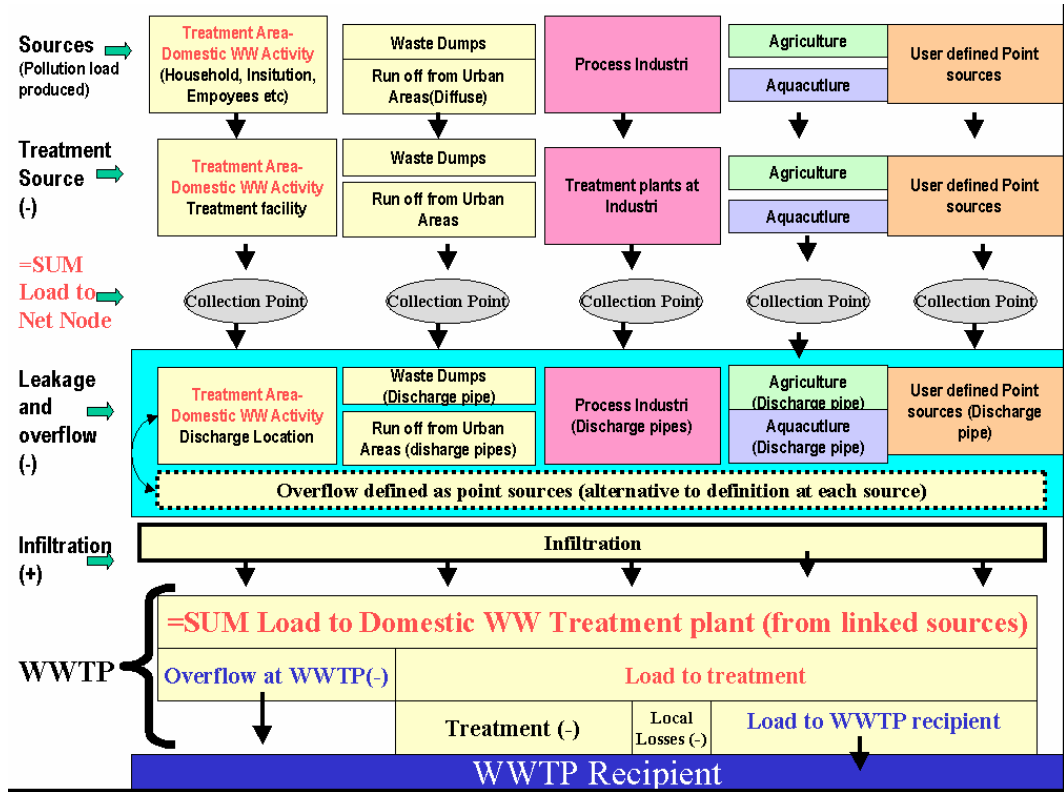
Sources (Pollution load produced)

Treatment Area-Domestic WW Activity (Household, Insitution, Empoyees etc)

Waste Dumps

Run off from Urban Areas(Diffuse)

Process Industri

Agriculture

Aquacutlure

User defined Point sources

Treatment Source (-)

Treatment Area-Domestic WW Activity Treatment facility

Waste Dumps

Run off from Urban Areas

Treatment plants at Industri

Agriculture

Aquacutlure

User defined Point sources

=SUM Load to Net Node

Collection Point

Collection Point

Collection Point

Collection Point

Collection Point

Leakage and overflow (-)

Treatment Area-Domestic WW Activity Discharge Location

Waste Dumps (Discharge pipe)

Run off from Urban Areas (disharge pipes)

Process Industri (Discharge pipes)

Agriculture (Discharge pipe)

Aquacutlure (Discharge pipe)

User defined Point sources (Discharge pipe)

Overflow defined as point sources (alternative to definition at each source)

Infiltration (+)

Infiltration

WWTP

=SUM Load to Domestic WW Treatment plant (from linked sources)

Overflow at WWTP(-)

Load to treatment

Treatment (-)

Local Losses (-)

Load to WWTP recipient

WWTP Recipient